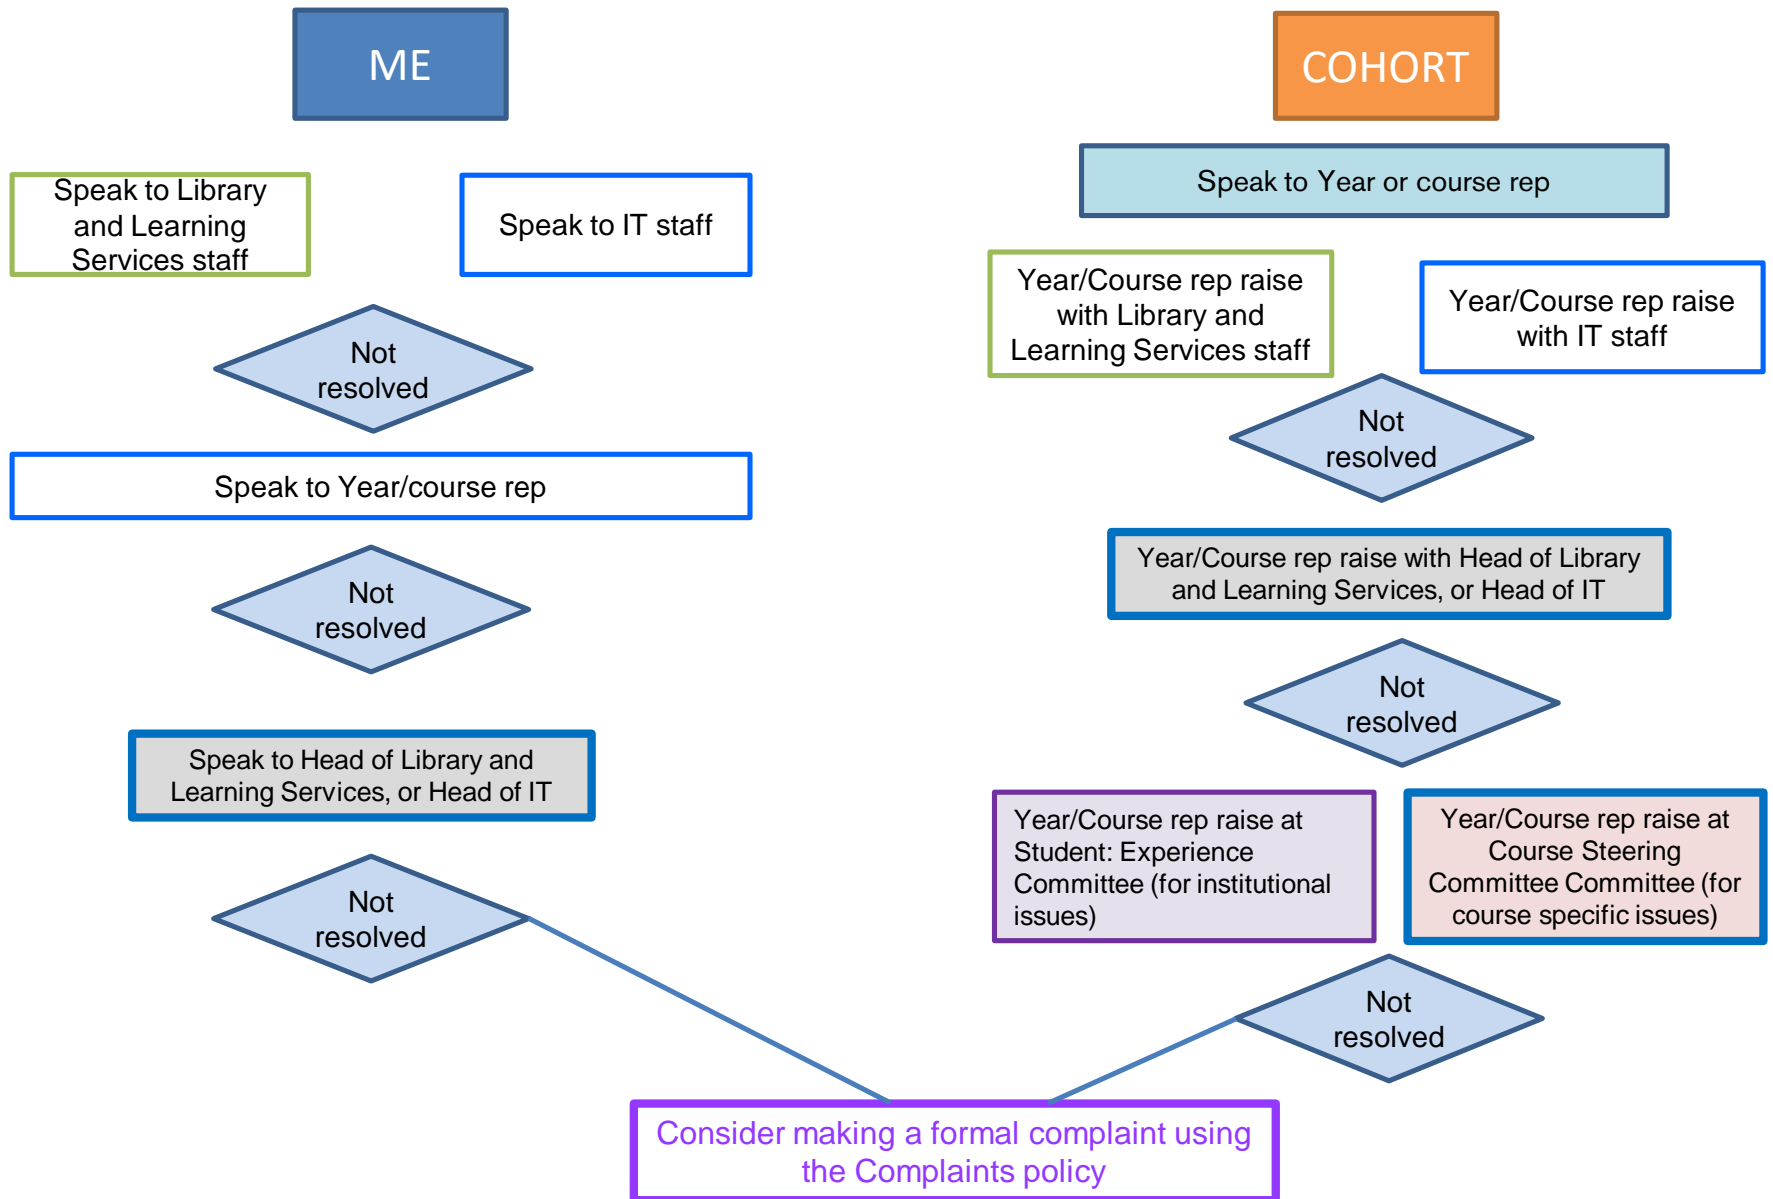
ME

Speak to Library and Learning Services staff

Speak to IT staff

Not resolved

Speak to Year/course rep

Not resolved

Speak to Head of Library and Learning Services, or Head of IT

Not resolved

COHORT

Speak to Year or course rep

Year/Course rep raise with Library and Learning Services staff

Year/Course rep raise with IT staff

Not resolved

Year/Course rep raise with Head of Library and Learning Services, or Head of IT

Not resolved

Year/Course rep raise at Student: Experience Committee (for institutional issues)

Year/Course rep raise at Course Steering Committee Committee (for course specific issues)

Not resolved

Consider making a formal complaint using the Complaints policy